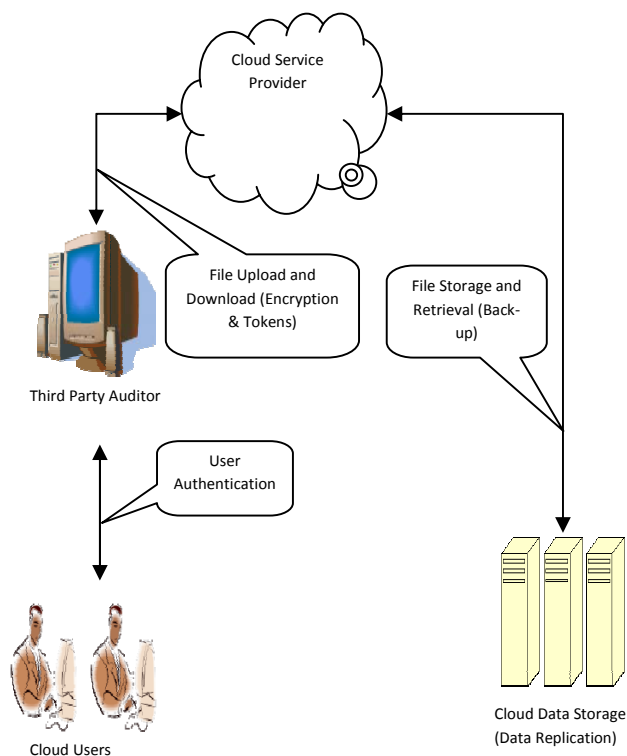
Cloud Service Provider

File Upload and Download (Encryption & Tokens)

File Storage and Retrieval (Back-up)

Third Party Auditor

User Authentication

Cloud Data Storage (Data Replication)

Cloud Users